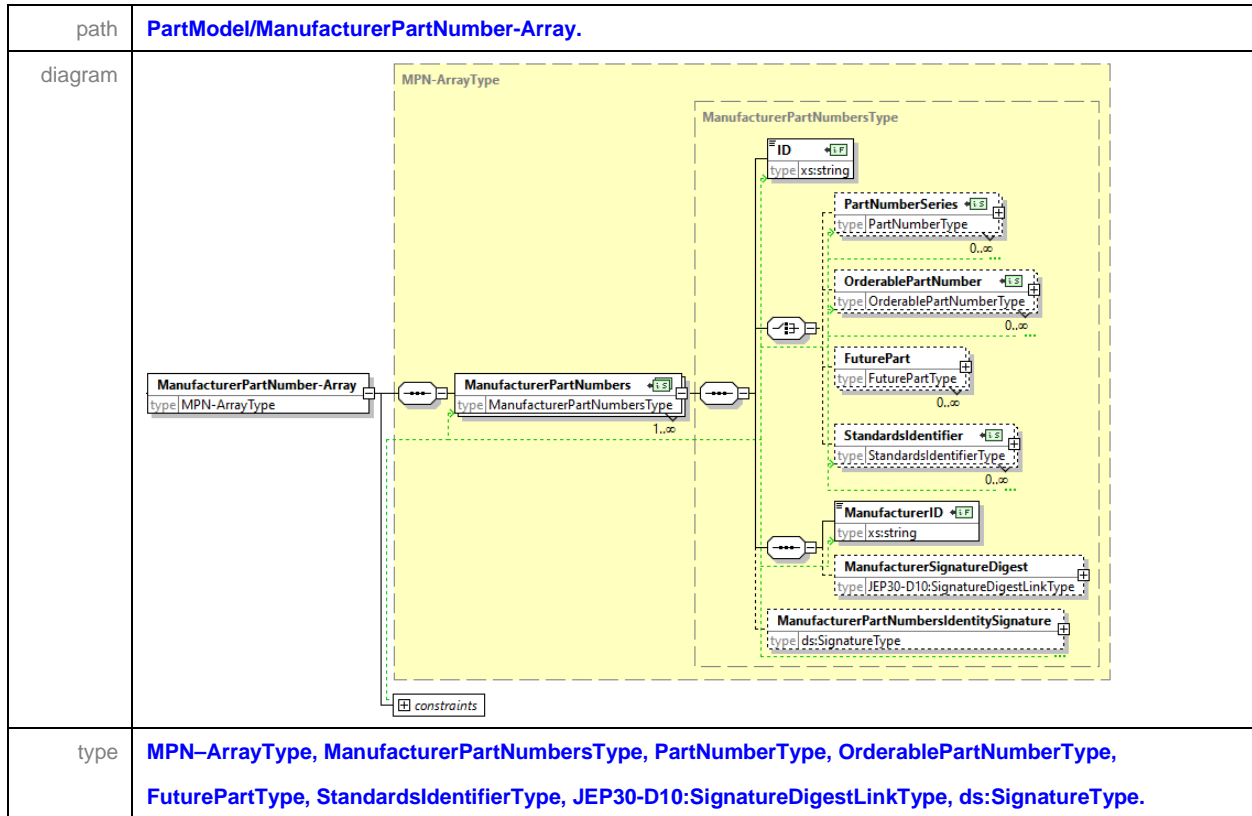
| path | PartModel/ManufacturerPartNumber-Array. |
|---|---|
| diagram | MPN-ArrayType<br>ManufacturerPartNumbersType<br>ID<br>type xs:string<br>PartNumberSeries<br>type PartNumberType<br>0..∞<br>OrderablePartNumber<br>type OrderablePartNumberType<br>0..∞<br>FuturePart<br>type FuturePartType<br>0..∞<br>StandardsIdentifier<br>type StandardsIdentifierType<br>0..∞<br>ManufacturerPartNumber-Array<br>type MPN-ArrayType<br>ManufacturerPartNumbers<br>type ManufacturerPartNumbersType<br>1..∞<br>ManufacturerID<br>type xs:string<br>ManufacturerSignatureDigest<br>type JEP30-D10:SignatureDigestLinkType<br>ManufacturerPartNumbersIdentitySignature<br>type ds:SignatureType<br>constraints |
| type | MPN–ArrayType, ManufacturerPartNumbersType, PartNumberType, OrderablePartNumberType, FuturePartType, StandardsIdentifierType, JEP30-D10:SignatureDigestLinkType, ds:SignatureType. |